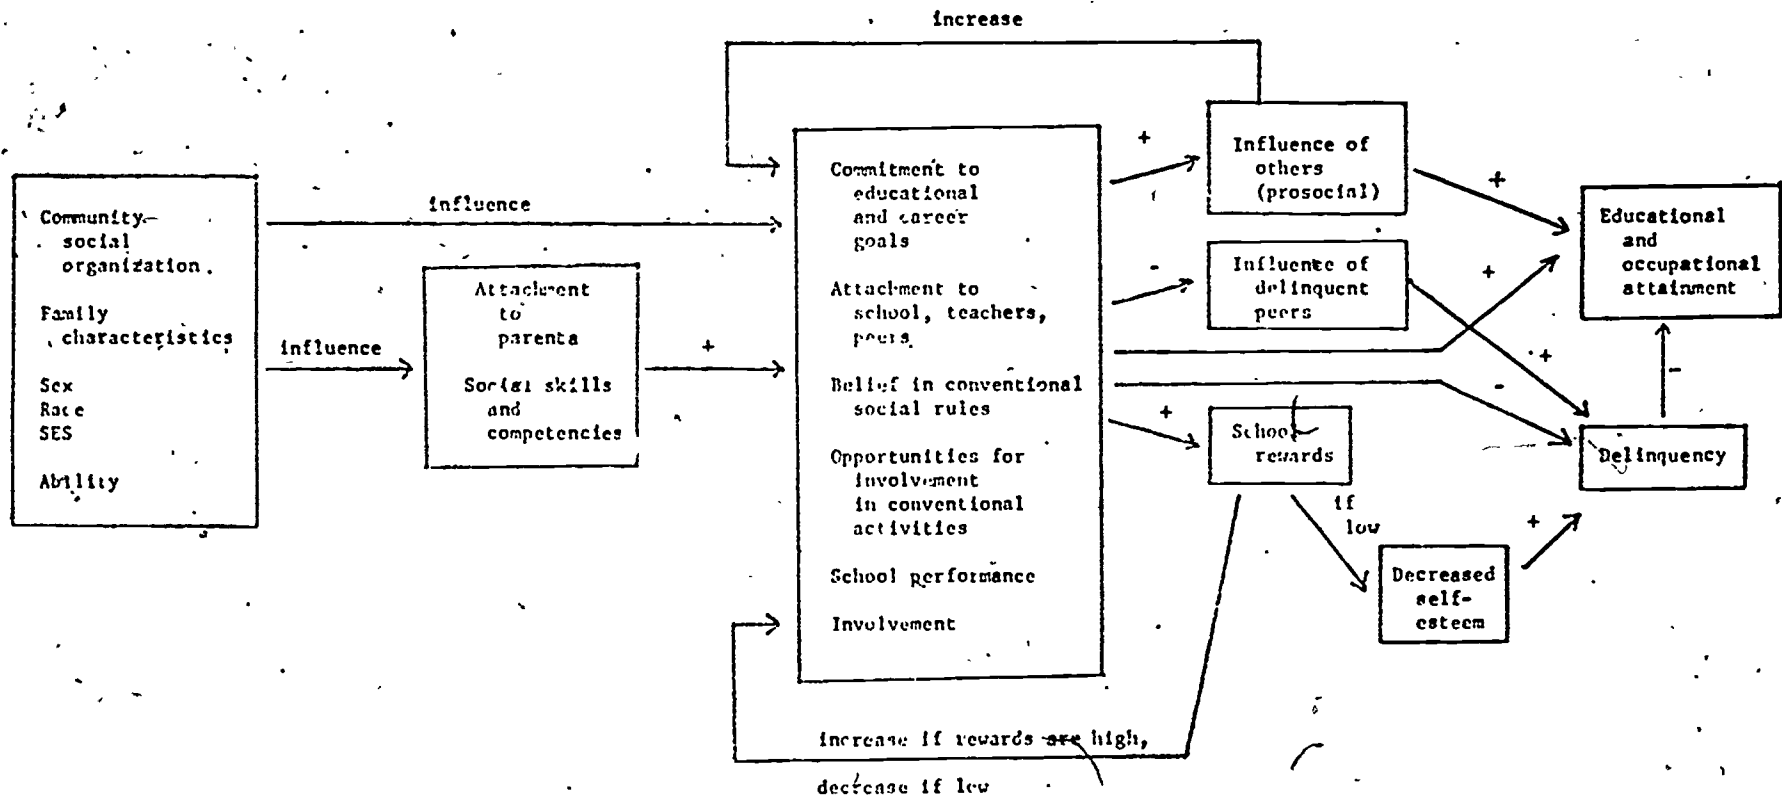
increase

Community social organization

Family characteristics

Sex
Race
SES

Ability

influence

influence

Attachment to parents

Social skills and competencies

+

Commitment to educational and career goals

Attachment to school, teachers, peers

Belief in conventional social rules

Opportunities for involvement in conventional activities

School performance

Involvement

+

Influence of others (prosocial)

-

Influence of delinquent peers

+

School rewards

if low

Decreased self-esteem

+

+

+

-

+

Educational and occupational attainment

-

Delinquency

increase if rewards are high, decrease if low